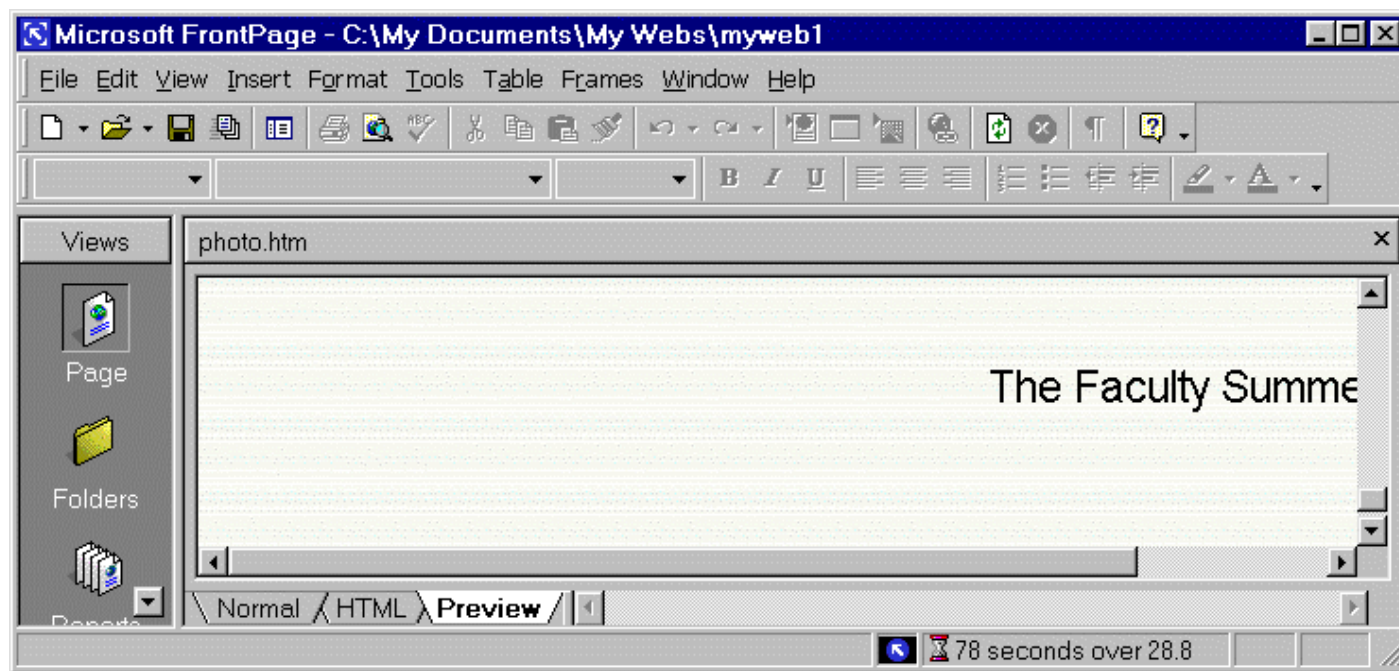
Microsoft FrontPage - C:\My Documents\My Webs\myweb1

File Edit View Insert Format Tools Table Frames Window Help

Views

Page

Folders

photo.htm

The Faculty Summe

Normal HTML Preview

78 seconds over 28.8